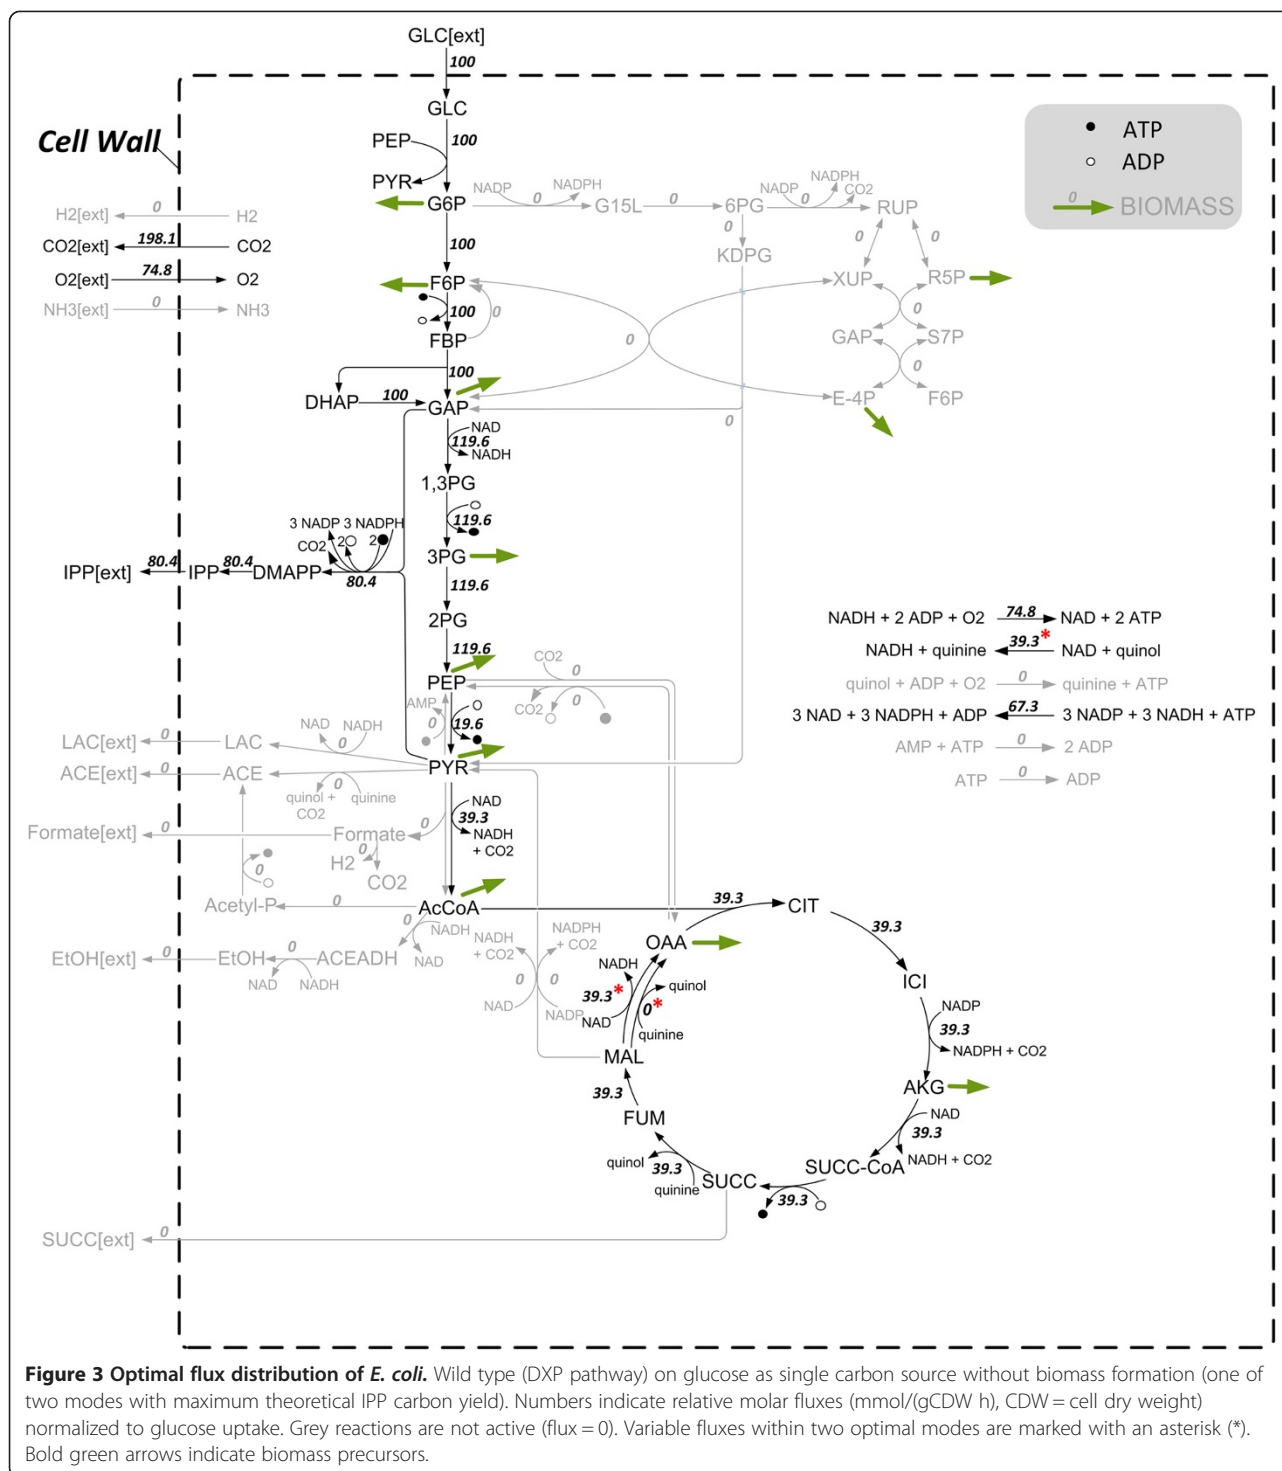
GLC[ext]
100
GLC
Cell Wall
PEP
100
PYR
ATP
ADP
0 BIOMASS
NADP 0 NADPH
G6P
G15L
0
6PG
NADP 0 NADPH CO2
RUP
0
KDPG
0 0
H2[ext] 0 H2
CO2[ext] 198.1 CO2
O2[ext] 74.8 O2
NH3[ext] 0 NH3
100
F6P
100
0
FBP
0
XUP
R5P
0
GAP
S7P
0
E-4P
F6P
100
DHAP
100
GAP
0
NAD
119.6
NADH
1,3PG
119.6
3 NADP 3 NADPH
CO2 2 2
IPP[ext] 80.4 IPP 80.4 DMAPP 80.4
3PG
119.6
2PG
119.6
PEP
CO2 0
CO2 0
AMP 0
19.6
NADH + 2 ADP + O2 74.8 NAD + 2 ATP
NADH + quinine 39.3* NAD + quinol
quinol + ADP + O2 0 quinine + ATP
3 NAD + 3 NADPH + ADP 67.3 3 NADP + 3 NADH + ATP
AMP + ATP 0 2 ADP
ATP 0 ADP
LAC[ext] 0 LAC
NAD NADH 0
ACE[ext] 0 ACE
PYR
0
quinol + CO2 quinine
NAD
39.3
NADH + CO2
Formate[ext] 0 Formate 0
H2 0
CO2
0
Acetyl-P 0
AcCoA
39.3
CIT
39.3
0
NADH
NADH + CO2
NADPH + CO2
OAA
EtOH[ext] 0 EtOH 0 ACEADH
NAD NADH
NAD
0 0
NAD
NADP
NADH
39.3*
quinol
0*
NAD
quinine
ICI
NADP
39.3
NADPH + CO2
MAL
39.3
FUM
AKG
NAD
39.3
NADH + CO2
quinol 39.3
quinine
SUCC
SUCC-CoA
39.3
SUCC[ext] 0

Figure 3 Optimal flux distribution of E. coli. Wild type (DXP pathway) on glucose as single carbon source without biomass formation (one of two modes with maximum theoretical IPP carbon yield). Numbers indicate relative molar fluxes (mmol/(gCDW h), CDW = cell dry weight) normalized to glucose uptake. Grey reactions are not active (flux = 0). Variable fluxes within two optimal modes are marked with an asterisk (*). Bold green arrows indicate biomass precursors.